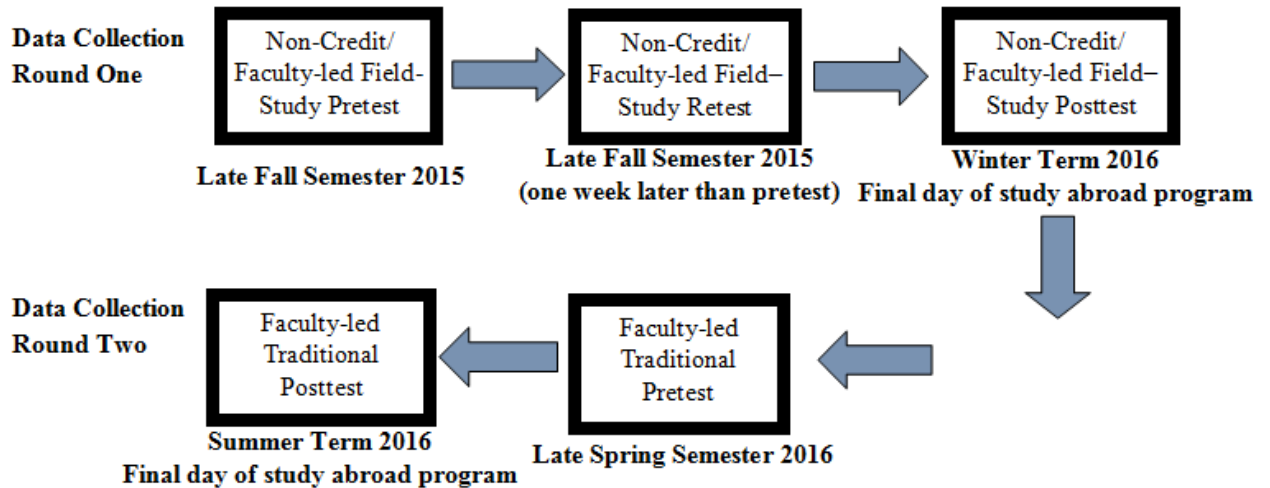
Data Collection Round One

Non-Credit/ Faculty-led Field-Study Pretest

Late Fall Semester 2015

Non-Credit/ Faculty-led Field–Study Retest

Late Fall Semester 2015 (one week later than pretest)

Non-Credit/ Faculty-led Field–Study Posttest

Winter Term 2016 Final day of study abroad program

Data Collection Round Two

Faculty-led Traditional Posttest

Summer Term 2016 Final day of study abroad program

Faculty-led Traditional Pretest

Late Spring Semester 2016